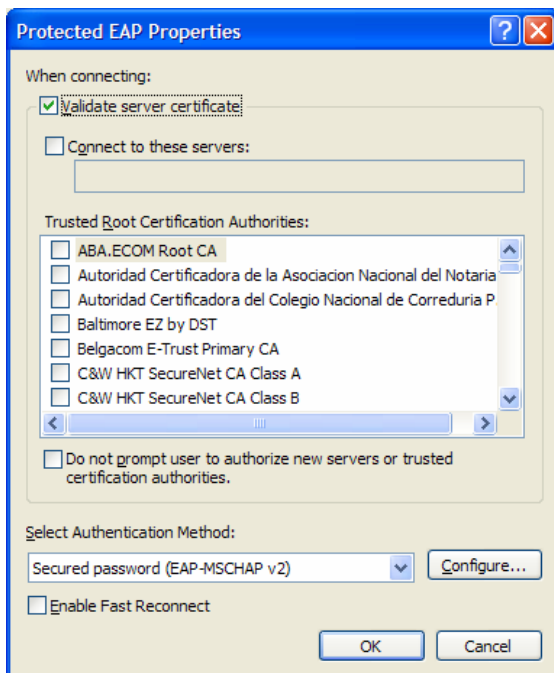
Protected EAP Properties

When connecting:

Validate server certificate

Connect to these servers:

Trusted Root Certification Authorities:

ABA.ECOM Root CA
Autoridad Certificadora de la Asociacion Nacional del Notaria
Autoridad Certificadora del Colegio Nacional de Correduria P
Baltimore EZ by DST
Belgacom E-Trust Primary CA
C&W HKT SecureNet CA Class A
C&W HKT SecureNet CA Class B

Do not prompt user to authorize new servers or trusted certification authorities.

Select Authentication Method:

Secured password (EAP-MSCHAP v2)

Configure...

Enable Fast Reconnect

OK

Cancel